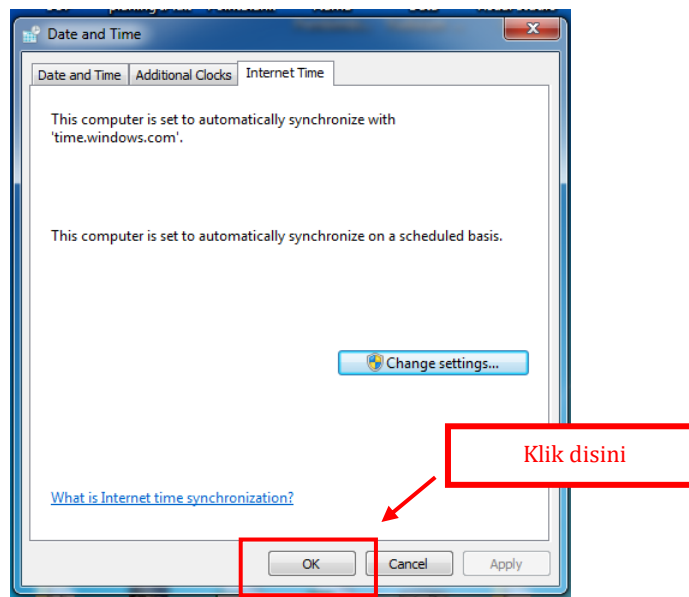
Date and Time

Date and Time | Additional Clocks | Internet Time

This computer is set to automatically synchronize with 'time.windows.com'.

This computer is set to automatically synchronize on a scheduled basis.

Change settings...

Klik disini

What is Internet time synchronization?

OK
Cancel
Apply